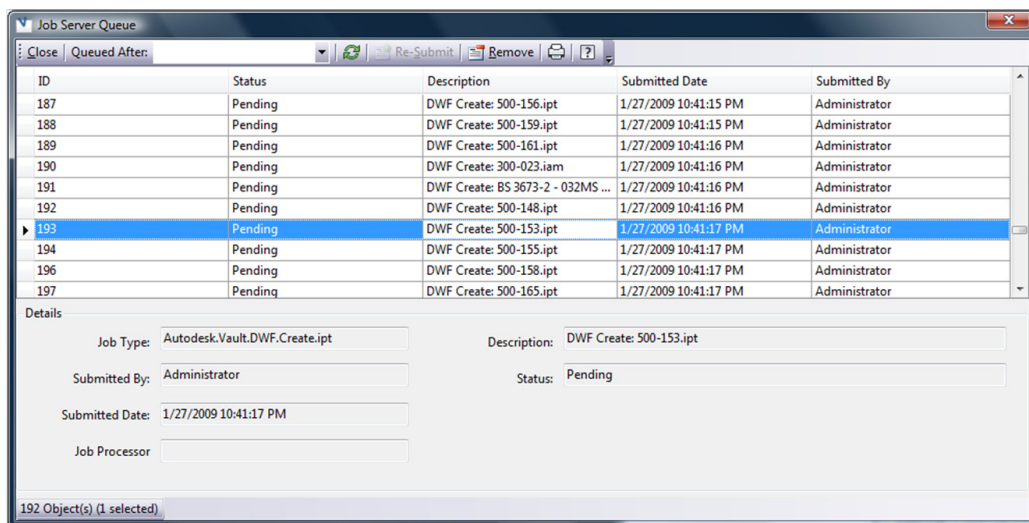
Job Server Queue

Close | Queued After: | Re-Submit | Remove | ?

| ID | Status | Description | Submitted Date | Submitted By |
|---|---|---|---|---|
| 187 | Pending | DWF Create: 500-156.ipt | 1/27/2009 10:41:15 PM | Administrator |
| 188 | Pending | DWF Create: 500-159.ipt | 1/27/2009 10:41:15 PM | Administrator |
| 189 | Pending | DWF Create: 500-161.ipt | 1/27/2009 10:41:16 PM | Administrator |
| 190 | Pending | DWF Create: 300-023.iam | 1/27/2009 10:41:16 PM | Administrator |
| 191 | Pending | DWF Create: BS 3673-2 - 032MS ... | 1/27/2009 10:41:16 PM | Administrator |
| 192 | Pending | DWF Create: 500-148.ipt | 1/27/2009 10:41:16 PM | Administrator |
| 193 | Pending | DWF Create: 500-153.ipt | 1/27/2009 10:41:17 PM | Administrator |
| 194 | Pending | DWF Create: 500-155.ipt | 1/27/2009 10:41:17 PM | Administrator |
| 196 | Pending | DWF Create: 500-158.ipt | 1/27/2009 10:41:17 PM | Administrator |
| 197 | Pending | DWF Create: 500-165.ipt | 1/27/2009 10:41:17 PM | Administrator |

Details

Job Type: Autodesk.Vault.DWF.Create.ipt

Description: DWF Create: 500-153.ipt

Submitted By: Administrator

Status: Pending

Submitted Date: 1/27/2009 10:41:17 PM

Job Processor

192 Object(s) (1 selected)